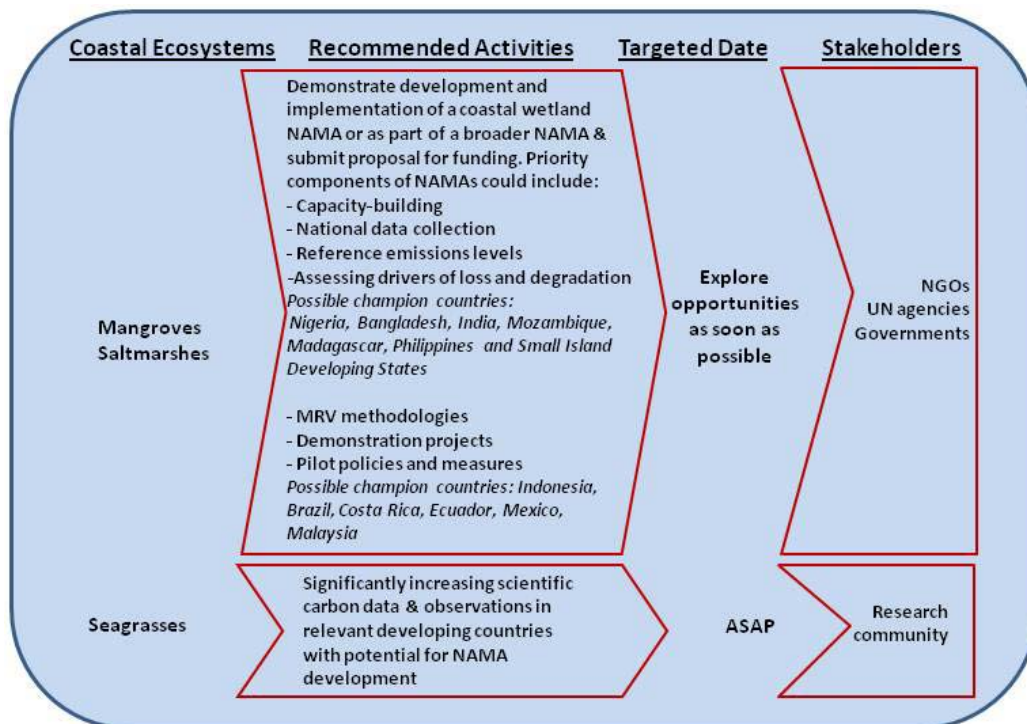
| Coastal Ecosystems | Recommended Activities | Targeted Date | Stakeholders |
|---|---|---|---|
| Mangroves Saltmarshes | Demonstrate development and implementation of a coastal wetland NAMA or as part of a broader NAMA & submit proposal for funding. Priority components of NAMAs could include: - Capacity-building - National data collection - Reference emissions levels -Assessing drivers of loss and degradation *Possible champion countries: Nigeria, Bangladesh, India, Mozambique, Madagascar, Philippines and Small Island Developing States* - MRV methodologies - Demonstration projects - Pilot policies and measures *Possible champion countries: Indonesia, Brazil, Costa Rica, Ecuador, Mexico, Malaysia* | Explore opportunities as soon as possible | NGOs UN agencies Governments |
| Seagrasses | Significantly increasing scientific carbon data & observations in relevant developing countries with potential for NAMA development | ASAP | Research community |